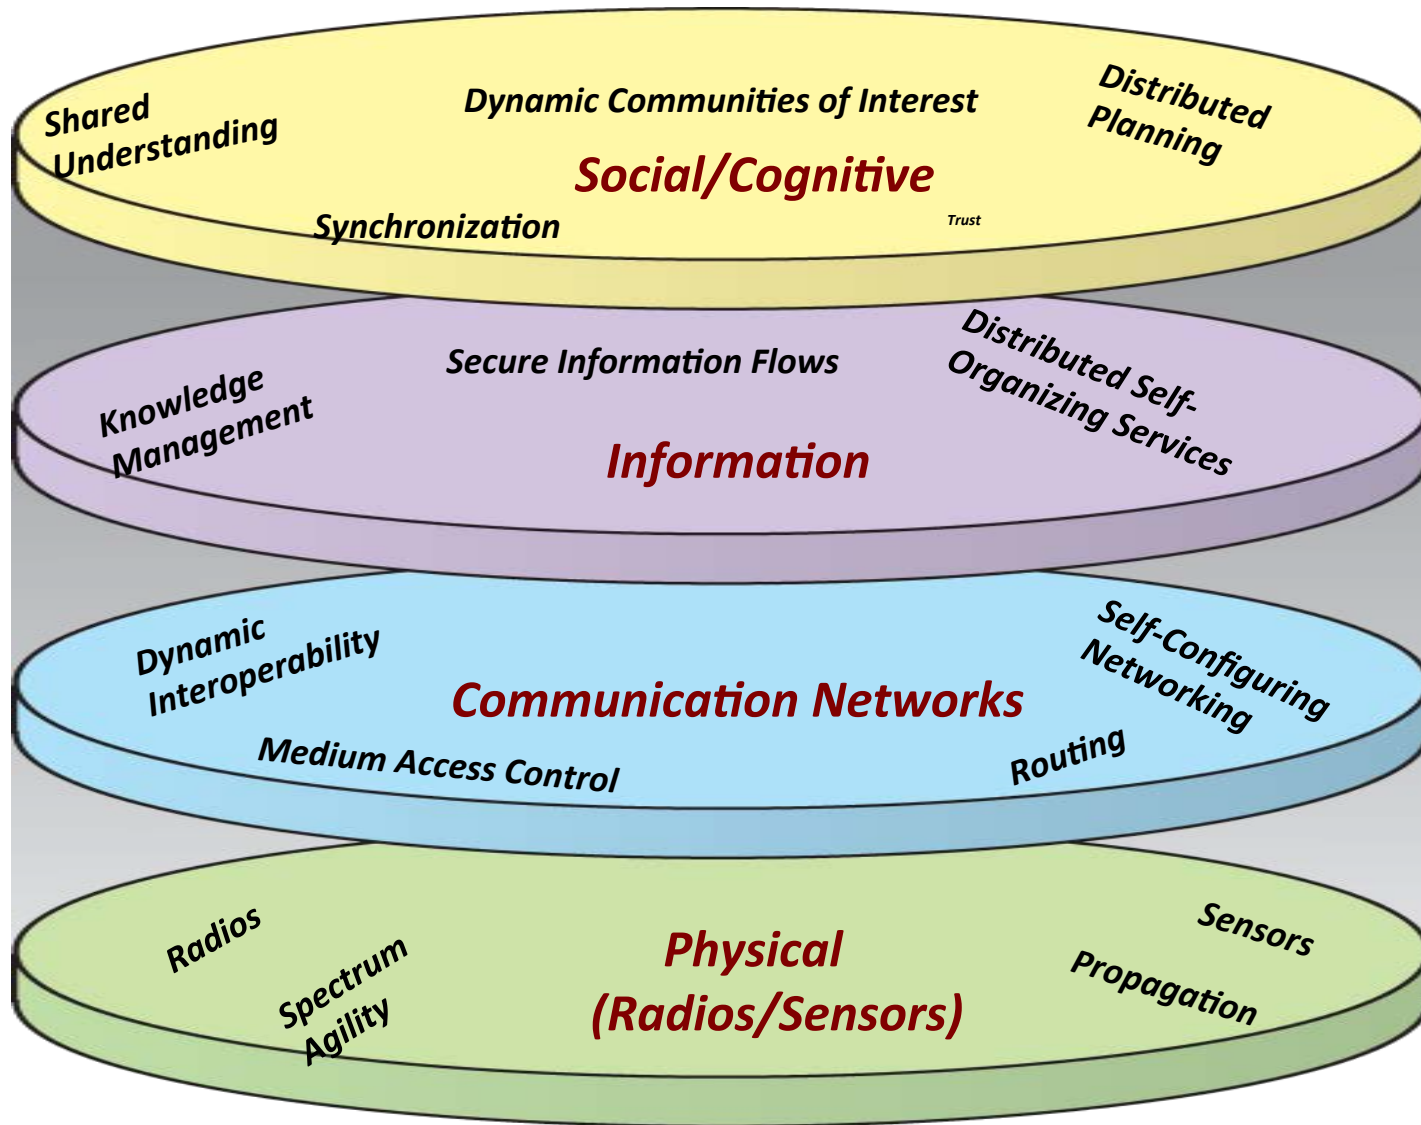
Shared Understanding

Dynamic Communities of Interest

Distributed Planning

Social/Cognitive

Synchronization

Trust

Secure Information Flows

Distributed Self-Organizing Services

Knowledge Management

Information

Dynamic Interoperability

Self-Configuring Networking

Communication Networks

Medium Access Control

Routing

Radios

Sensors

Physical (Radios/Sensors)

Spectrum Agility

Propagation